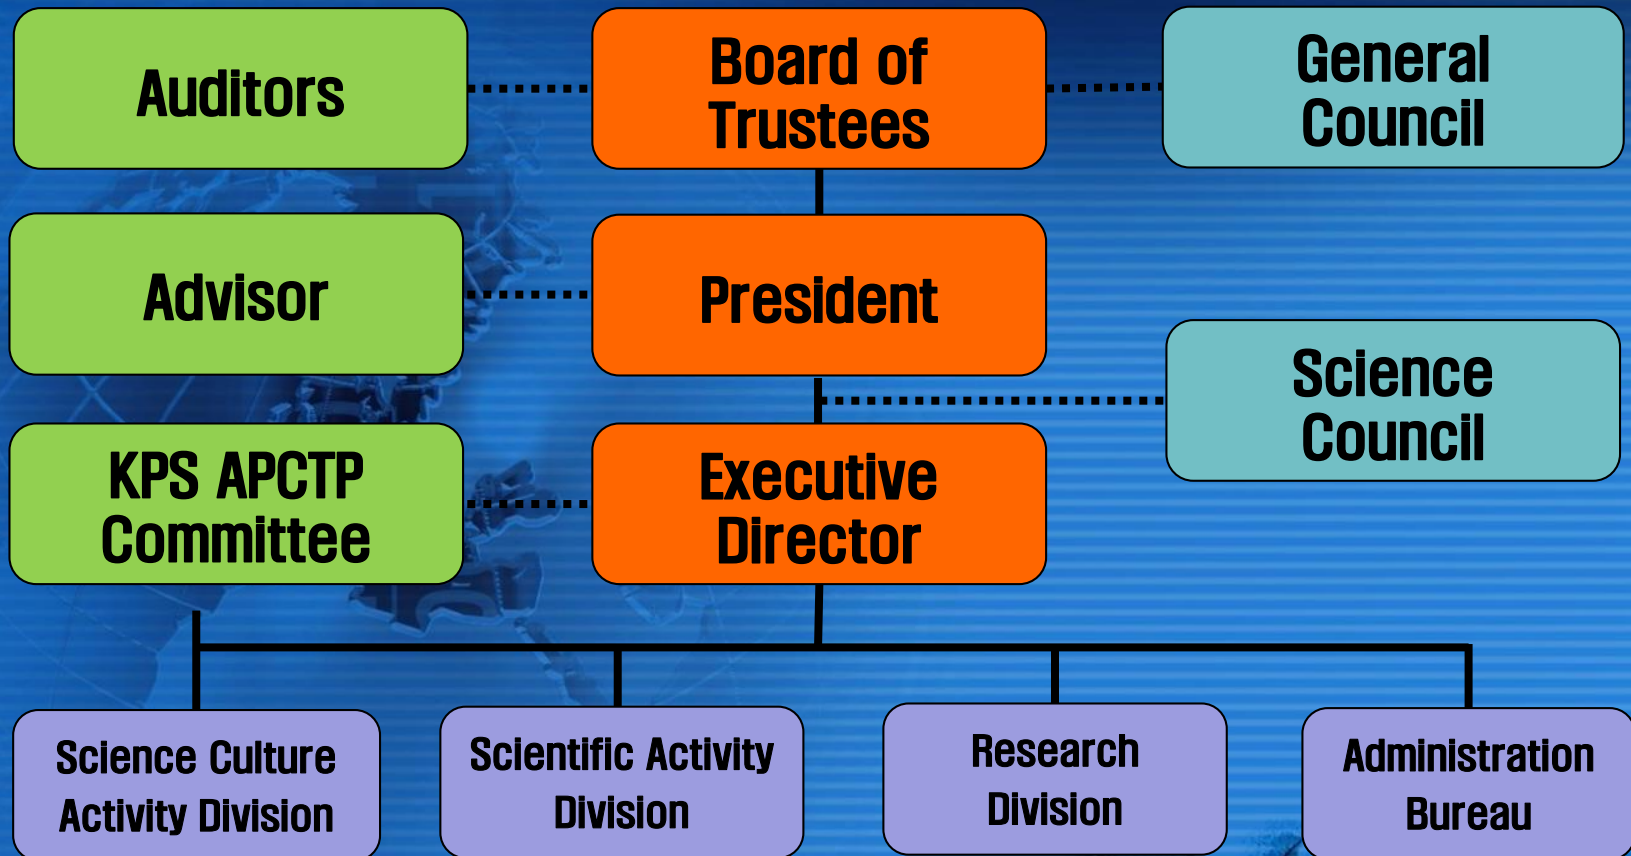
Auditors

Board of Trustees

General Council

Advisor

President

Science Council

KPS APCTP Committee

Executive Director

Science Culture Activity Division

Scientific Activity Division

Research Division

Administration Bureau